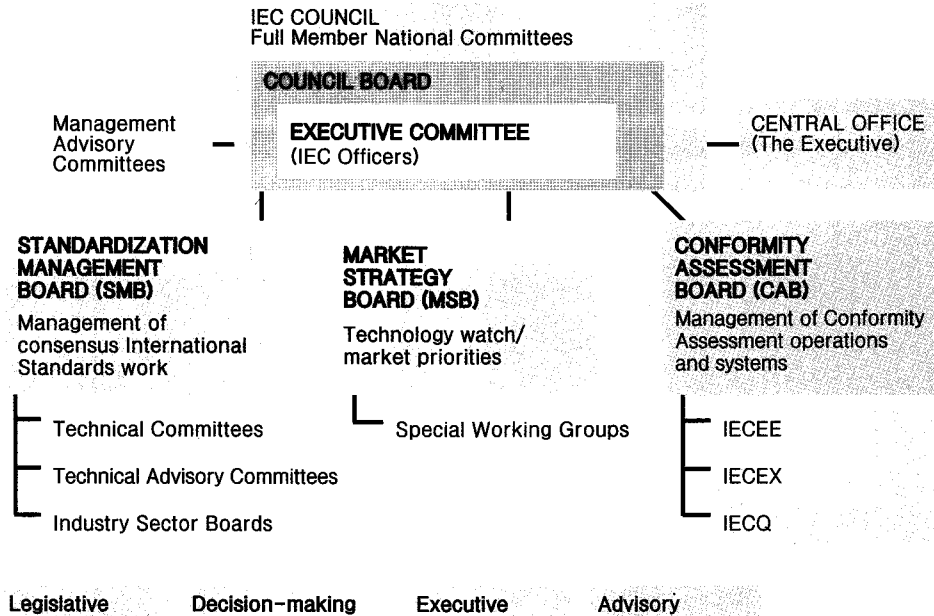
IEC COUNCIL
Full Member National Committees

COUNCIL BOARD

Management Advisory Committees

EXECUTIVE COMMITTEE
(IEC Officers)

CENTRAL OFFICE
(The Executive)

STANDARDIZATION MANAGEMENT BOARD (SMB)
Management of consensus International Standards work

Technical Committees
Technical Advisory Committees
Industry Sector Boards

MARKET STRATEGY BOARD (MSB)
Technology watch/ market priorities

Special Working Groups

CONFORMITY ASSESSMENT BOARD (CAB)
Management of Conformity Assessment operations and systems

IECEE
IECEX
IECQ

Legislative Decision-making Executive Advisory